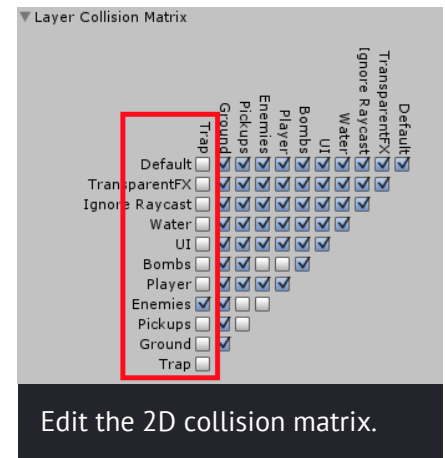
▼Layer Collision Matrix

Trap
Ground
Pickups
Enemies
Player
Bombs
UI
Water
Ignore Raycast
TransparentFX
Default

Default
TransparentFX
Ignore Raycast
Water
UI
Bombs
Player
Enemies
Pickups
Ground
Trap

Edit the 2D collision matrix.